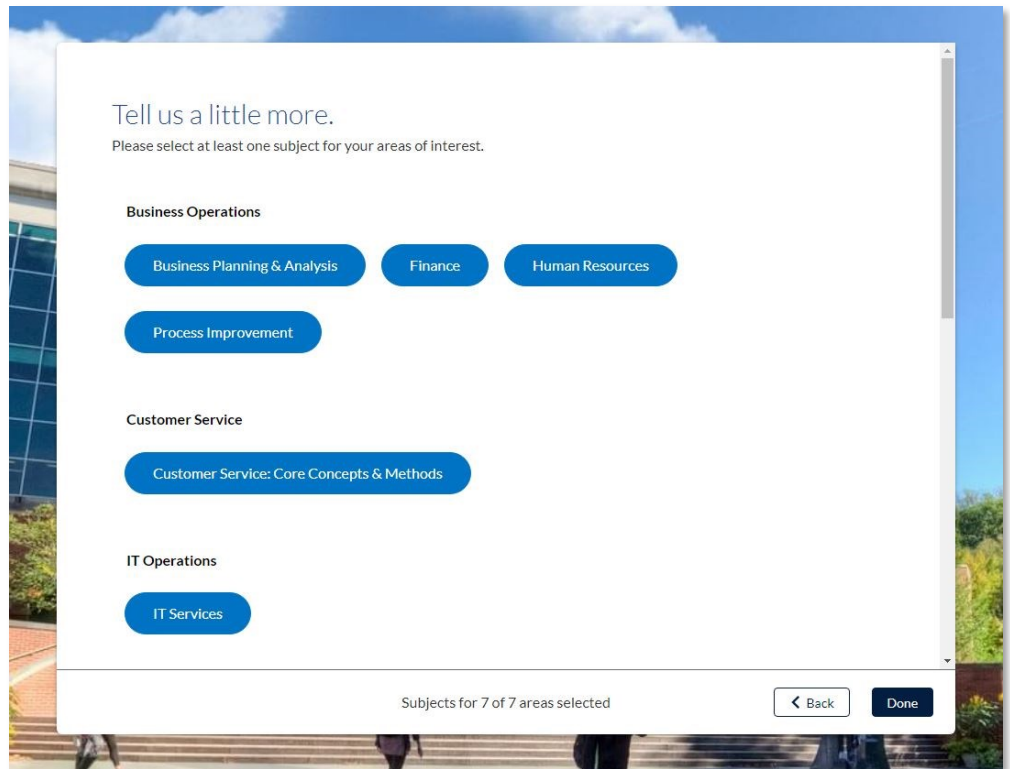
Tell us a little more.
Please select at least one subject for your areas of interest.

Business Operations

Business Planning & Analysis

Finance

Human Resources

Process Improvement

Customer Service

Customer Service: Core Concepts & Methods

IT Operations

IT Services

Subjects for 7 of 7 areas selected

Back

Done